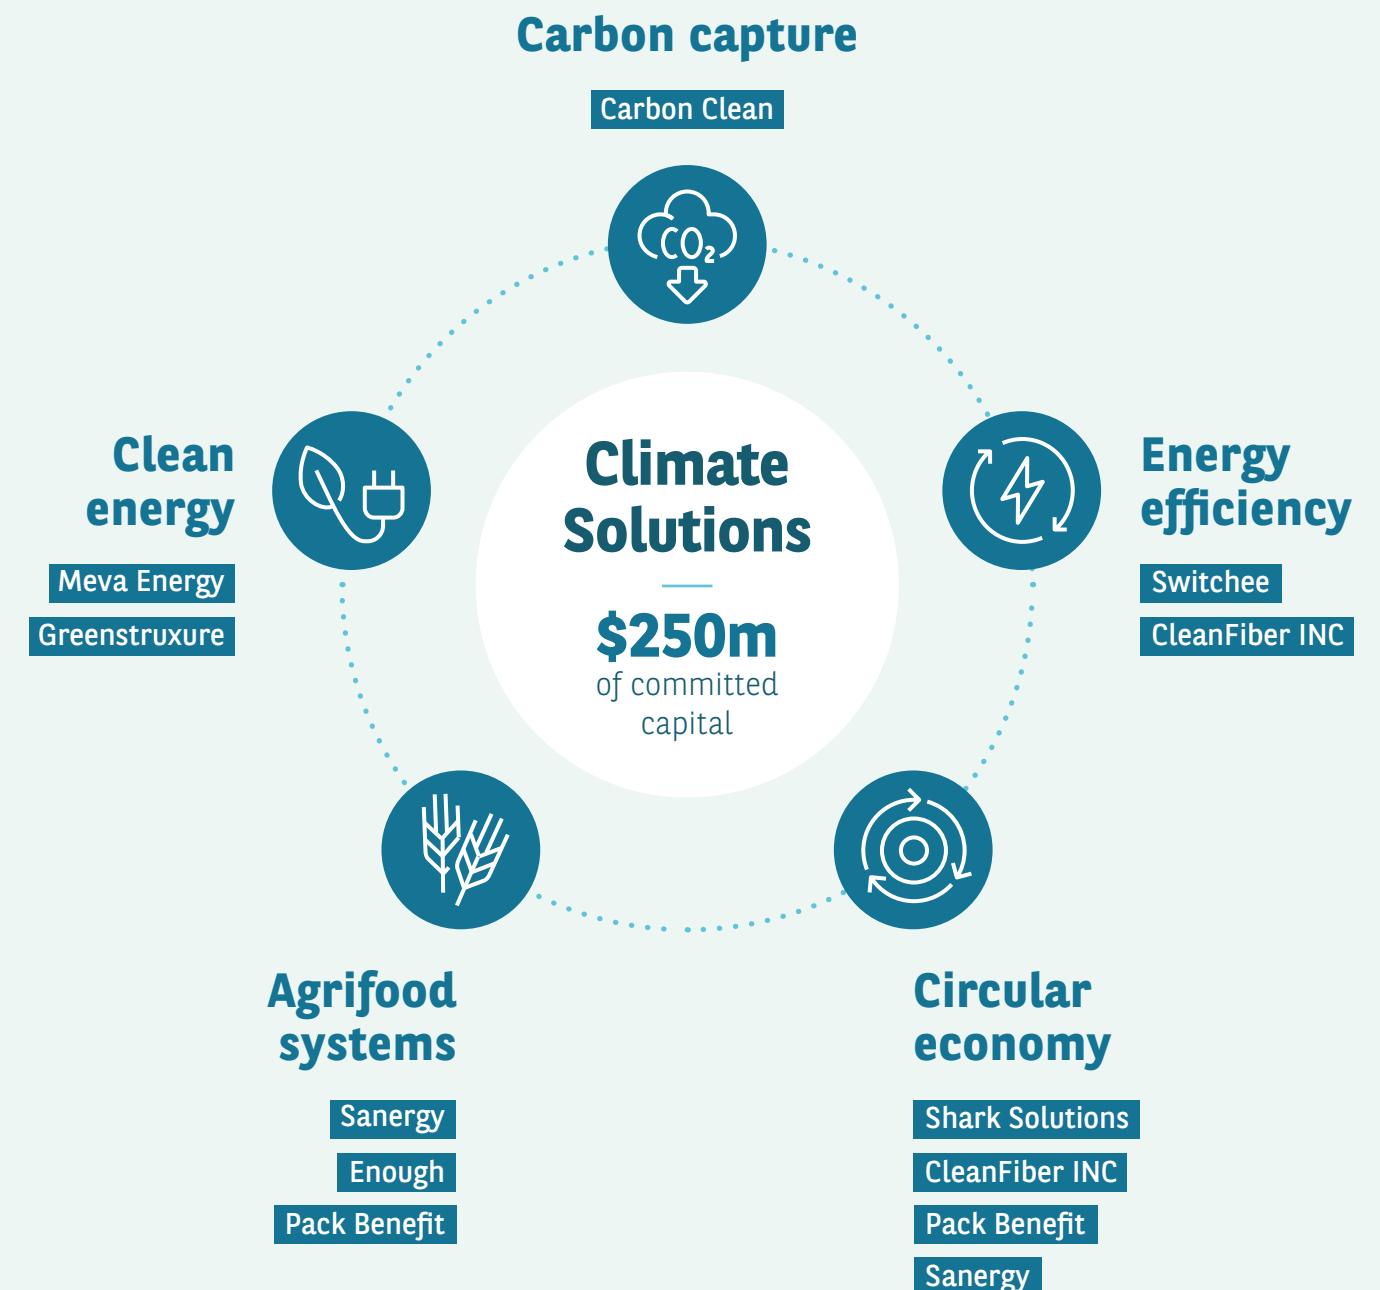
Carbon capture

Carbon Clean

$CO_2$

Clean energy

Meva Energy

Greenstruxure

Climate Solutions

$250m of committed capital

Energy efficiency

Switchee

CleanFiber INC

Agrifood systems

Sanergy

Enough

Pack Benefit

Circular economy

Shark Solutions

CleanFiber INC

Pack Benefit

Sanergy